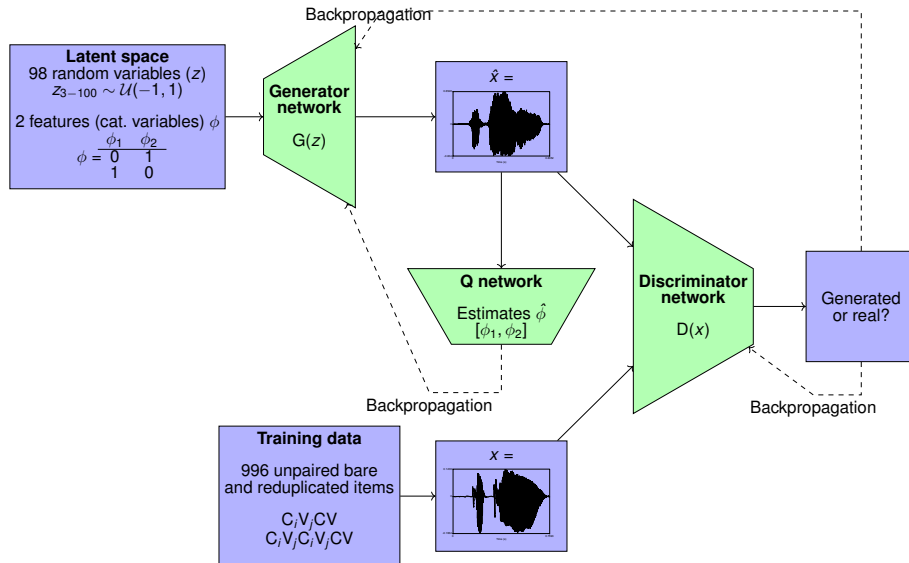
Backpropagation

**Latent space**
98 random variables ($z$)
$z_{3-100} \sim \mathcal{U}(-1, 1)$

2 features (cat. variables) $\phi$

| | $\phi_1$ | $\phi_2$ |
|---|---|---|
| $\phi =$ | 0 | 1 |
| | 1 | 0 |

**Generator network**
G($z$)

$\hat{x}$ =

**Q network**
Estimates $\hat{\phi}$
$[\phi_1, \phi_2]$

**Discriminator network**
D($x$)

Generated or real?

Backpropagation

Backpropagation

**Training data**
996 unpaired bare and reduplicated items

C$_i$V$_j$CV
C$_i$V$_j$C$_i$V$_j$CV

$x$ =